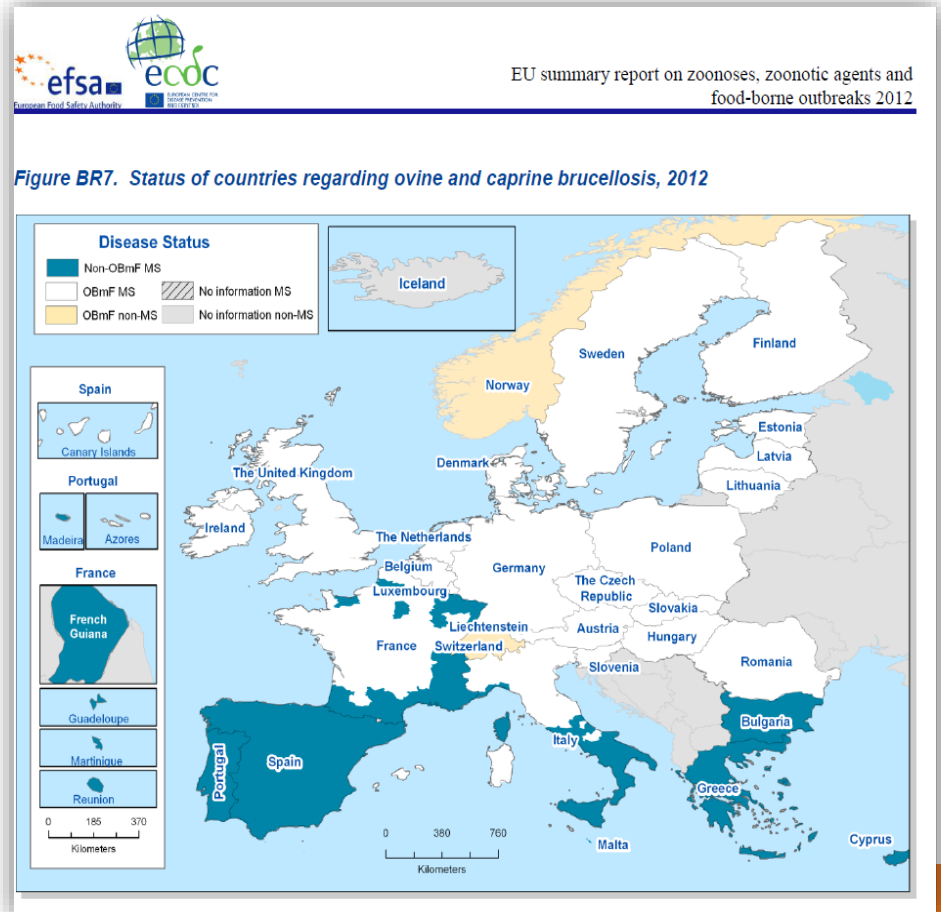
efsa
European Food Safety Authority
ecdc
EUROPEAN CENTRE FOR DISEASE PREVENTION AND CONTROL

EU summary report on zoonoses, zoonotic agents and food-borne outbreaks 2012

Figure BR7. Status of countries regarding ovine and caprine brucellosis, 2012

Disease Status
Non-OBmF MS
OBmF MS
No information MS
OBmF non-MS
No information non-MS

Iceland

Spain
Canary Islands
Portugal
Madeira
Azores
France
French Guiana
Guadeloupe
Martinique
Reunion
0 185 370
Kilometers

Norway
Sweden
Finland
Estonia
Latvia
Lithuania
Denmark
The United Kingdom
Ireland
The Netherlands
Belgium
Luxembourg
Germany
Poland
The Czech Republic
Slovakia
Liechtenstein
Austria
Hungary
France
Switzerland
Slovenia
Romania
Bulgaria
Italy
Portugal
Spain
Greece
Malta
Cyprus

0 380 760
Kilometers